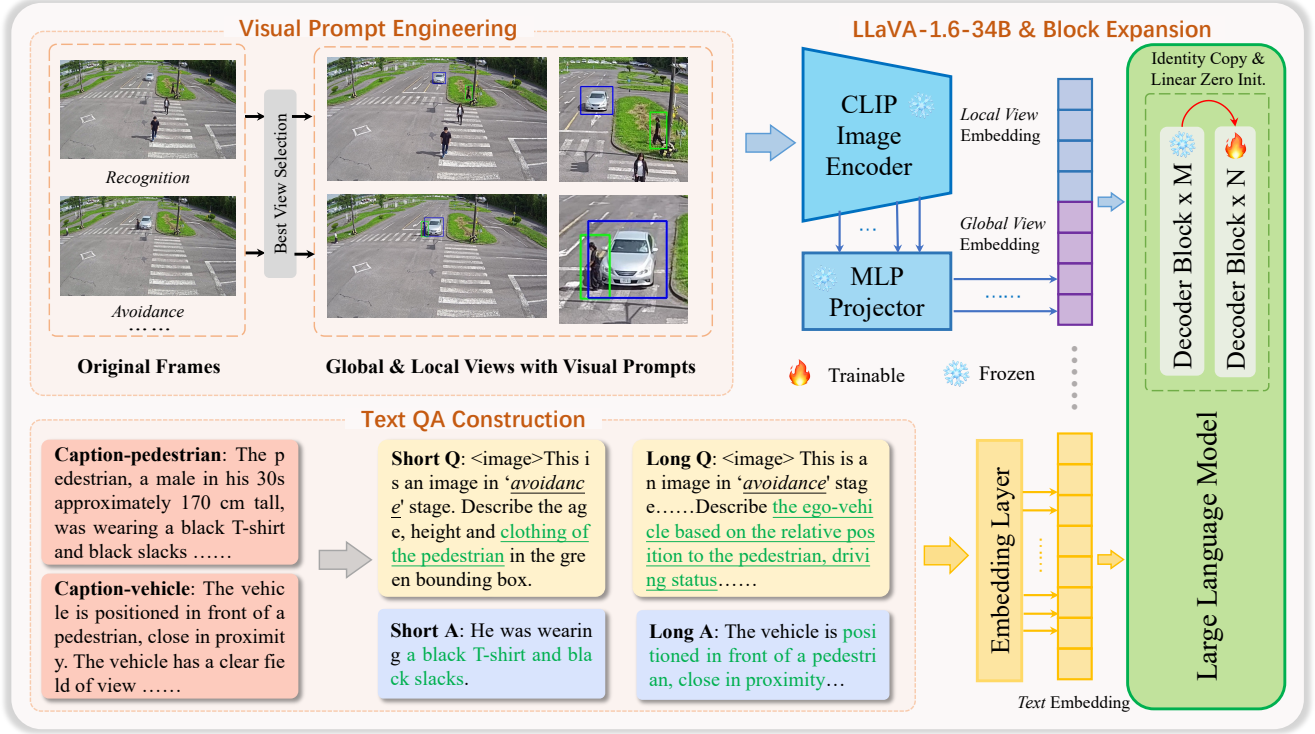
Visual Prompt Engineering

Recognition

Avoidance

……

Best View Selection

Original Frames

Global & Local Views with Visual Prompts

LLaVA-1.6-34B & Block Expansion

CLIP Image Encoder

Local View Embedding

Global View Embedding

MLP Projector

……

Trainable

Frozen

Identity Copy & Linear Zero Init.

Decoder Block x M

Decoder Block x N

Large Language Model

Text QA Construction

Caption-pedestrian: The pedestrian, a male in his 30s approximately 170 cm tall, was wearing a black T-shirt and black slacks ……

Caption-vehicle: The vehicle is positioned in front of a pedestrian, close in proximity. The vehicle has a clear field of view ……

Short Q: <image>This is an image in '*avoidance*' stage. Describe the age, height and clothing of the pedestrian in the green bounding box.

Short A: He was wearing a black T-shirt and black slacks.

Long Q: <image> This is an image in '*avoidance*' stage……Describe the ego-vehicle based on the relative position to the pedestrian, driving status……

Long A: The vehicle is positioned in front of a pedestrian, close in proximity…

Embedding Layer

……

*Text* Embedding